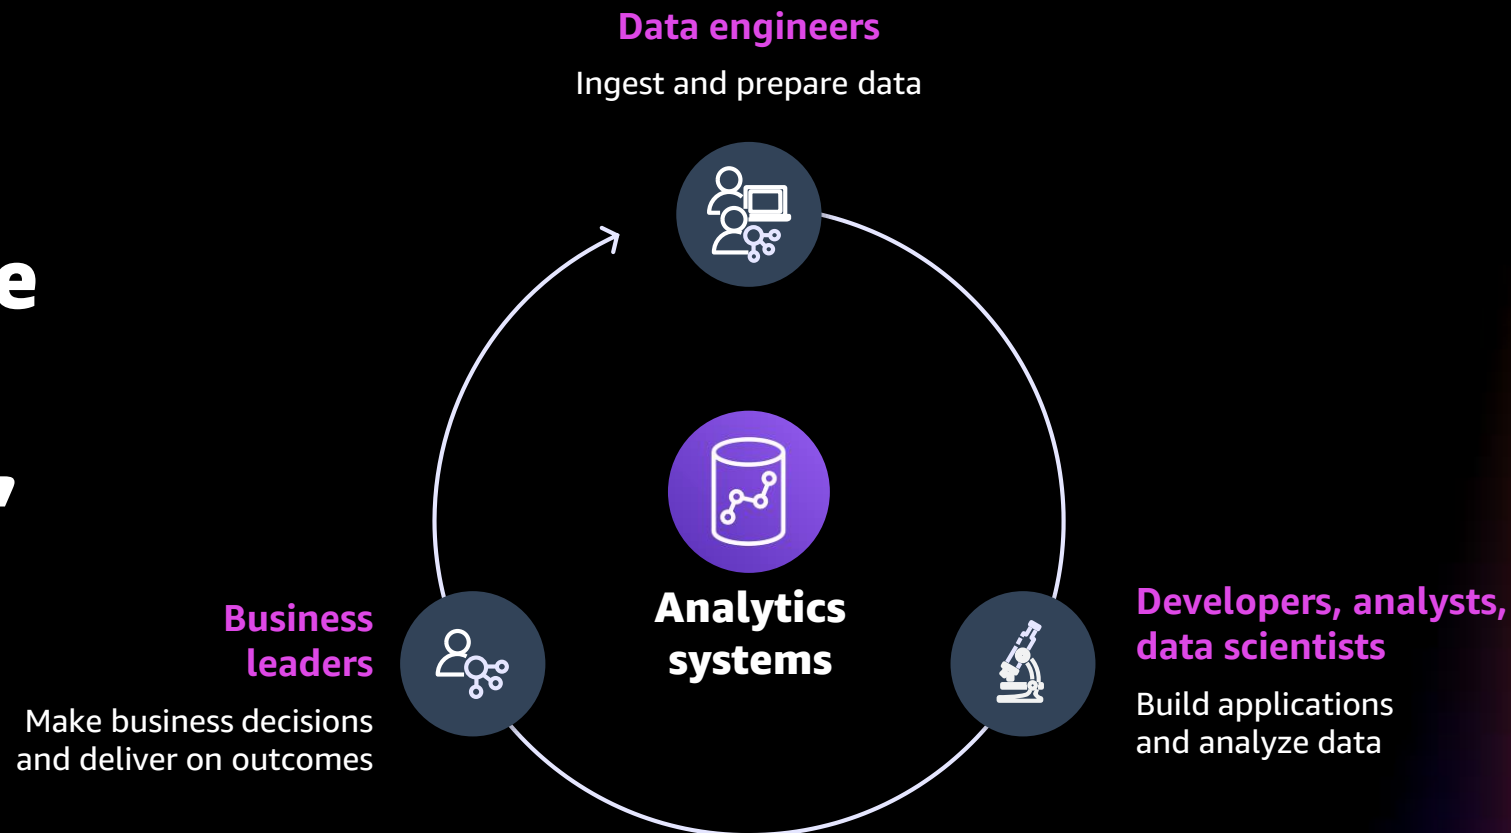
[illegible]e

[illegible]

Data engineers

Ingest and prepare data

Analytics systems

Business leaders

Make business decisions and deliver on outcomes

Developers, analysts, data scientists

Build applications and analyze data